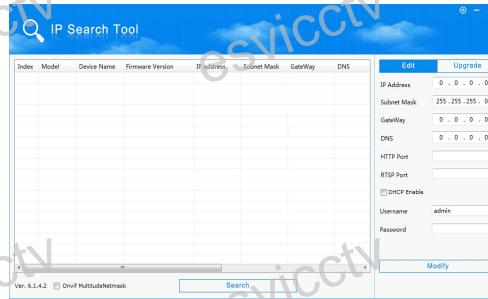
IP Search Tool

esvicctv

| Index | Model | Device Name | Firmware Version | IP Address | Subnet Mask | GateWay | DNS |
|---|---|---|---|---|---|---|---|

Edit | Upgrade

IP Address 0 . 0 . 0 . 0
Subnet Mask 255 . 255 . 255 . 0
GateWay 0 . 0 . 0 . 0
DNS 0 . 0 . 0 . 0
HTTP Port
RTSP Port
DHCP Enable
Username admin
Password

Modify

Ver. 6.1.4.2 Onvif MultitudeNetmask

Search

esvicctv